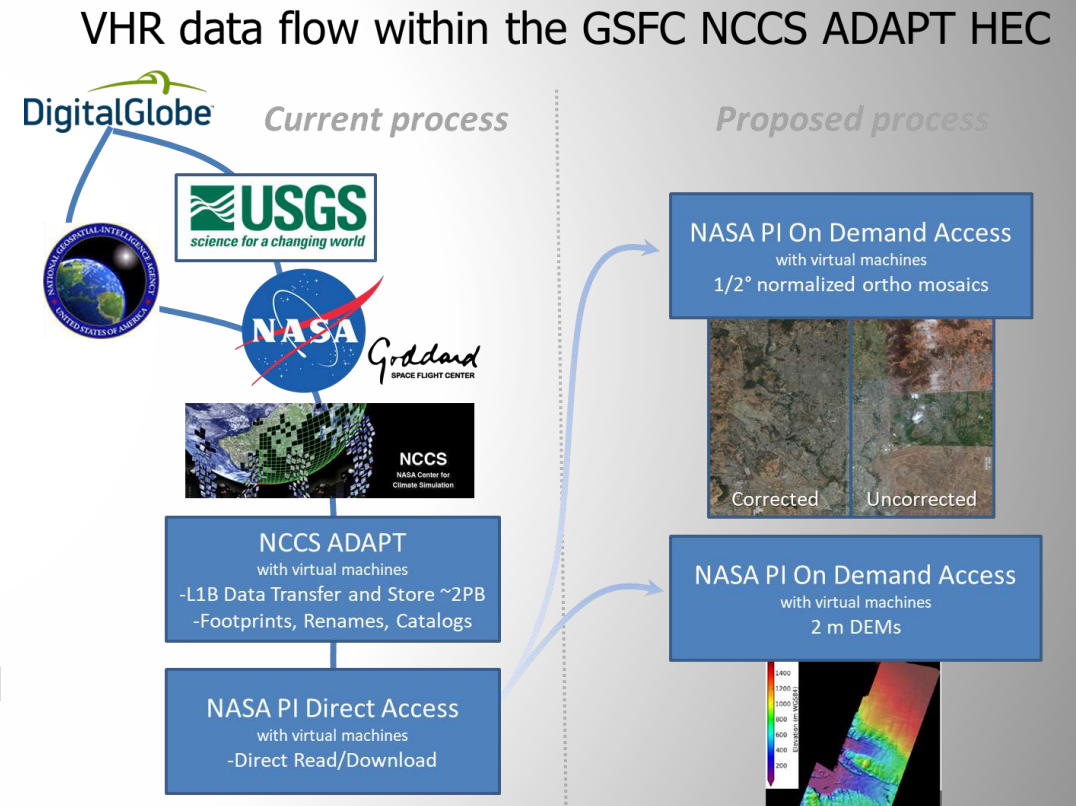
VHR data flow within the GSFC NCCS ADAPT HEC

DigitalGlobe

Current process

Proposed process

USGS
science for a changing world

NATIONAL GEOSPATIAL-INTELLIGENCE AGENCY
UNITED STATES OF AMERICA

NASA

Goddard
SPACE FLIGHT CENTER

NCCS
NASA Center for Climate Simulation

NCCS ADAPT
with virtual machines
-L1B Data Transfer and Store ~2PB
-Footprints, Renames, Catalogs

NASA PI Direct Access
with virtual machines
-Direct Read/Download

NASA PI On Demand Access
with virtual machines
1/2° normalized ortho mosaics

Corrected
Uncorrected

NASA PI On Demand Access
with virtual machines
2 m DEMs

1400
1200
1000
800
600
400
200
Elevation (m WGS84)